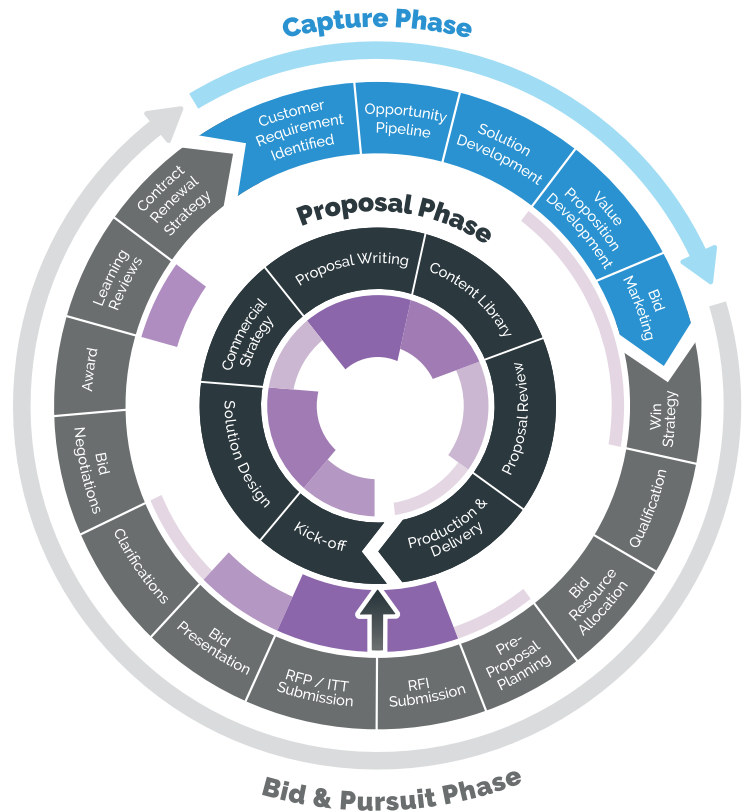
Capture Phase

Customer Requirement Identified

Opportunity Pipeline

Solution Development

Value Proposition Development

Bid Marketing

Win Strategy

Qualification

Bid Resource Allocation

Pre-Proposal Planning

RFI Submission

RFP / ITT Submission

Bid Presentation

Clarifications

Bid Negotiations

Award

Learning Reviews

Contract Renewal Strategy

Proposal Phase

Proposal Writing

Content Library

Proposal Review

Production & Delivery

Kick-off

Solution Design

Commercial Strategy

Bid & Pursuit Phase